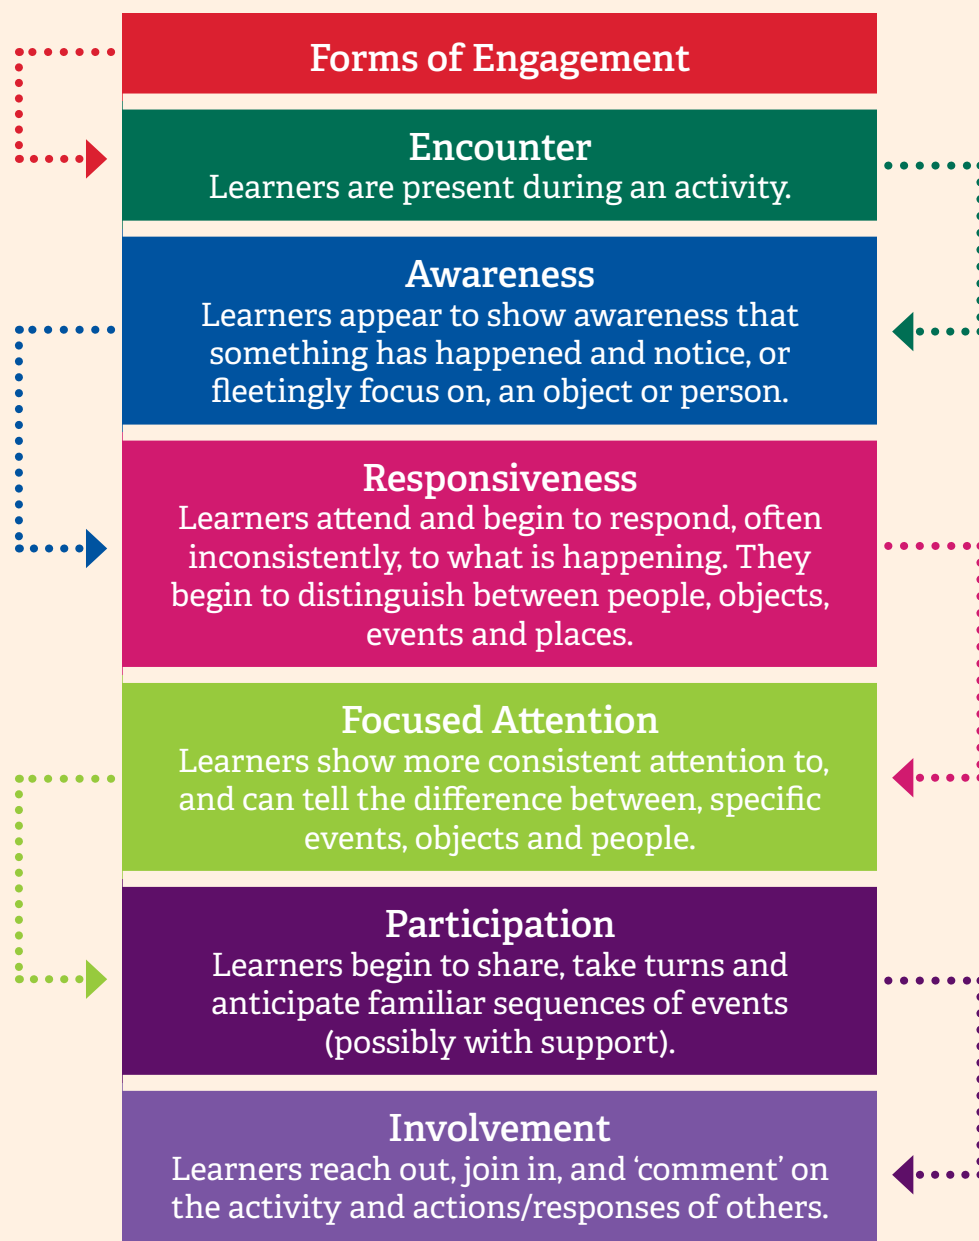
Forms of Engagement

Encounter
Learners are present during an activity.

Awareness
Learners appear to show awareness that something has happened and notice, or fleetingly focus on, an object or person.

Responsiveness
Learners attend and begin to respond, often inconsistently, to what is happening. They begin to distinguish between people, objects, events and places.

Focused Attention
Learners show more consistent attention to, and can tell the difference between, specific events, objects and people.

Participation
Learners begin to share, take turns and anticipate familiar sequences of events (possibly with support).

Involvement
Learners reach out, join in, and 'comment' on the activity and actions/responses of others.